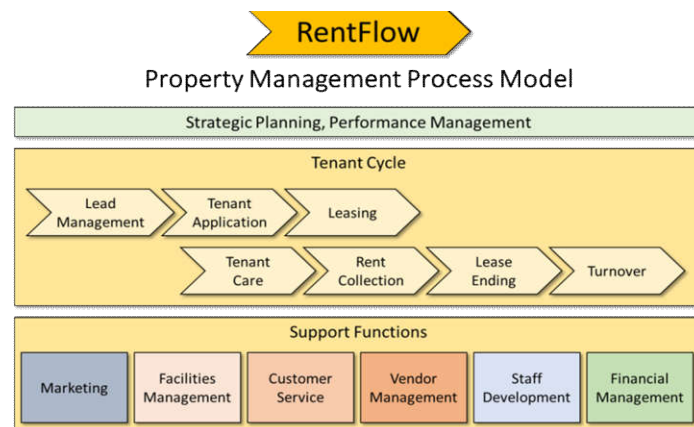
RentFlow

Property Management Process Model

Strategic Planning, Performance Management

Tenant Cycle

Lead Management

Tenant Application

Leasing

Tenant Care

Rent Collection

Lease Ending

Turnover

Support Functions

Marketing

Facilities Management

Customer Service

Vendor Management

Staff Development

Financial Management